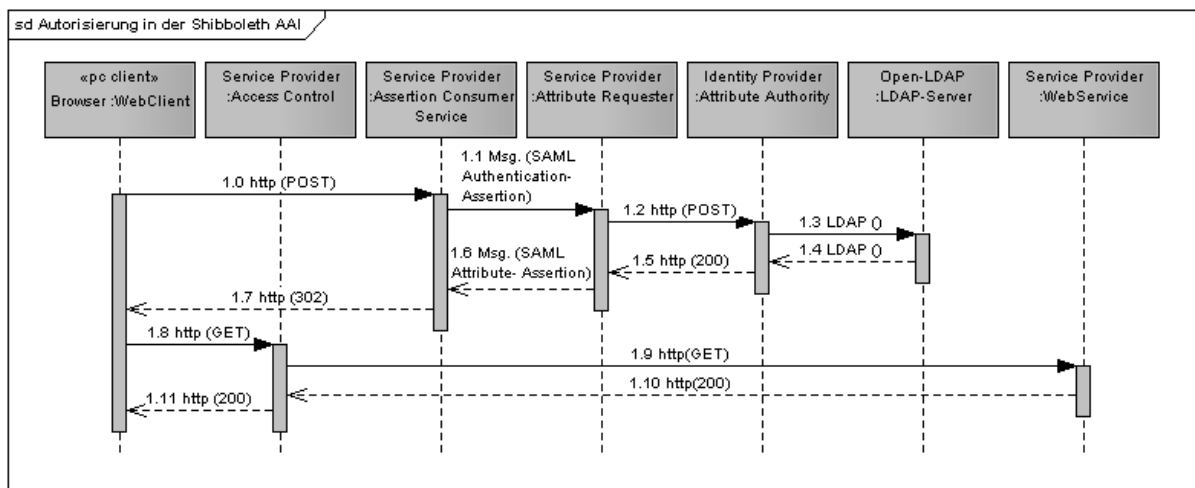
sd Autorisierung in der Shibboleth AAI

«pc client»
Browser :WebClient

Service Provider
:Access Control

Service Provider
:Assertion Consumer
Service

Service Provider
:Attribute Requester

Identity Provider
:Attribute Authority

Open-LDAP
:LDAP-Server

Service Provider
:WebService

1.0 http (POST)

1.1 Msg. (SAML Authentication-Assertion)

1.2 http (POST)

1.3 LDAP ()

1.4 LDAP ()

1.5 http (200)

1.6 Msg. (SAML Attribute- Assertion)

1.7 http (302)

1.8 http (GET)

1.9 http(GET)

1.10 http(200)

1.11 http (200)